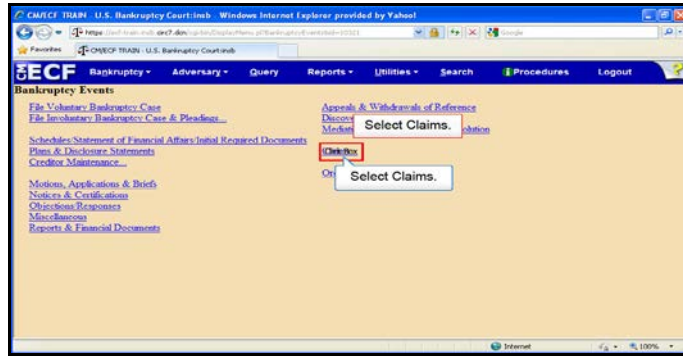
CM/ECF TRAIN U.S. Bankruptcy Court:insb - Windows Internet Explorer provided by Yahoo!

https://ecf-train.insb.uscourts.gov/cgi-bin/DisplayMenu.pl?BankruptcyEvents&id=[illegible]

Favorites | CM/ECF TRAIN - U.S. Bankruptcy Court:insb

ECF | Bankruptcy | Adversary | Query | Reports | Utilities | Search | Procedures | Logout

Bankruptcy Events

File Voluntary Bankruptcy Case
File Involuntary Bankruptcy Case & Pleadings...

Schedules/Statement of Financial Affairs/Initial Required Documents
Plans & Disclosure Statements
Creditor Maintenance...

Motions, Applications & Briefs
Notices & Certifications
Objections/Responses
Miscellaneous
Reports & Financial Documents

Appeals & Withdrawals of Reference
Discov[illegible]
Mediati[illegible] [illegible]olution

Select Claims.

Claims
Or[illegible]

Select Claims.

Internet | 100%